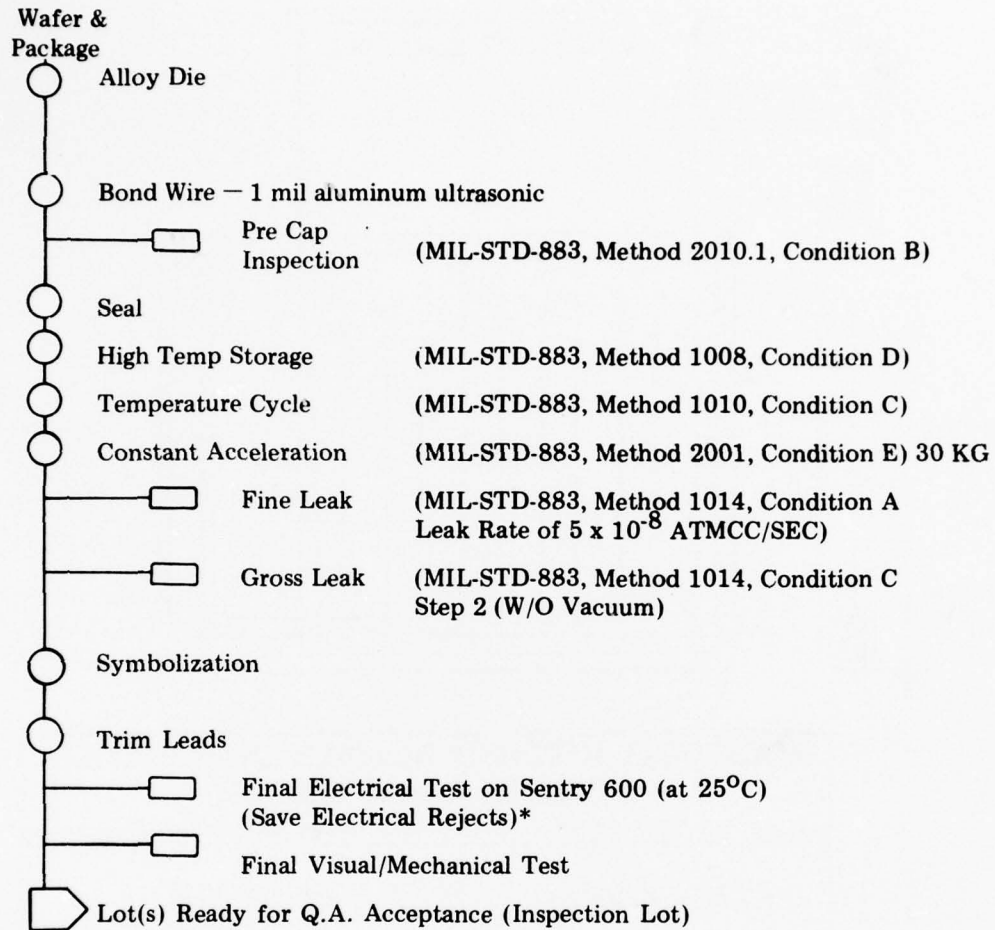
Wafer &
Package

Alloy Die

Bond Wire — 1 mil aluminum ultrasonic

Pre Cap Inspection (MIL-STD-883, Method 2010.1, Condition B)

Seal

High Temp Storage (MIL-STD-883, Method 1008, Condition D)

Temperature Cycle (MIL-STD-883, Method 1010, Condition C)

Constant Acceleration (MIL-STD-883, Method 2001, Condition E) 30 KG

Fine Leak (MIL-STD-883, Method 1014, Condition A Leak Rate of $5 \times 10^{-8}$ ATMCC/SEC)

Gross Leak (MIL-STD-883, Method 1014, Condition C Step 2 (W/O Vacuum)

Symbolization

Trim Leads

Final Electrical Test on Sentry 600 (at $25^{o}C$) (Save Electrical Rejects)*

Final Visual/Mechanical Test

Lot(s) Ready for Q.A. Acceptance (Inspection Lot)